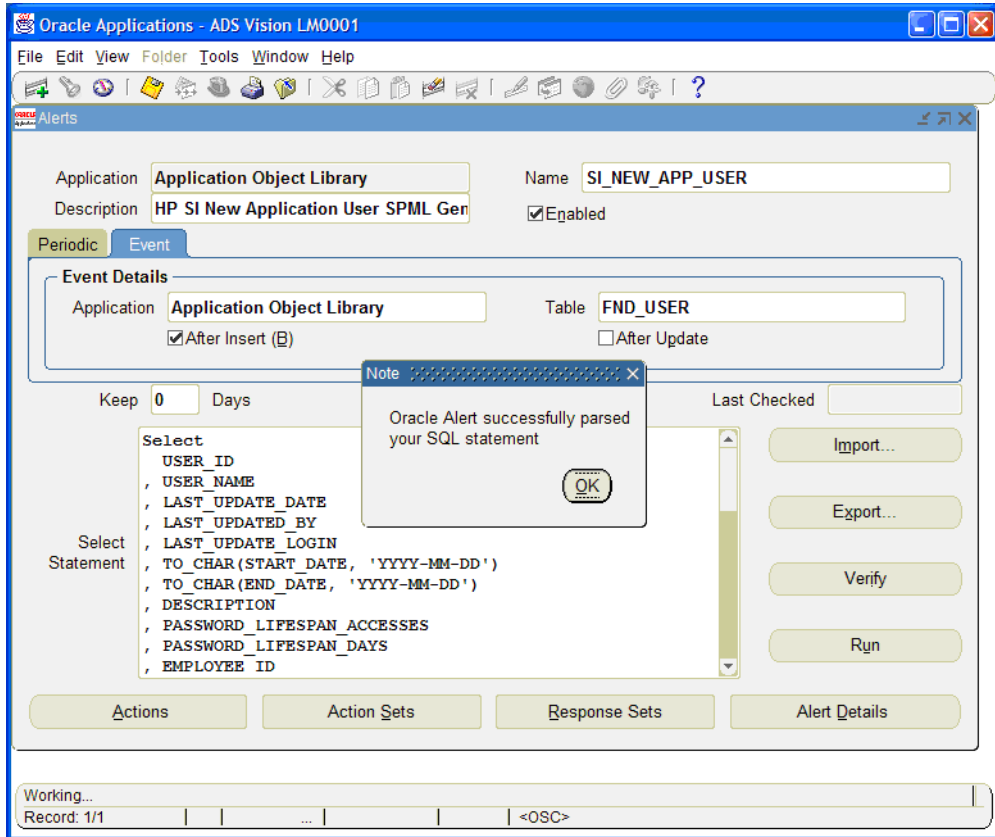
Oracle Applications - ADS Vision LM0001

File Edit View Folder Tools Window Help

?

Alerts

Application Application Object Library

Description HP SI New Application User SPML Gen

Name SI_NEW_APP_USER

☑Enabled

Periodic Event

Event Details

Application Application Object Library

Table FND_USER

☑After Insert (B)

☐After Update

Keep 0 Days

Last Checked

Select Statement

Select
USER_ID
, USER_NAME
, LAST_UPDATE_DATE
, LAST_UPDATED_BY
, LAST_UPDATE_LOGIN
, TO_CHAR(START_DATE, 'YYYY-MM-DD')
, TO_CHAR(END_DATE, 'YYYY-MM-DD')
, DESCRIPTION
, PASSWORD_LIFESPAN_ACCESSES
, PASSWORD_LIFESPAN_DAYS
, EMPLOYEE_ID

Note

Oracle Alert successfully parsed your SQL statement

OK

Import...

Export...

Verify

Run

Actions

Action Sets

Response Sets

Alert Details

Working...

Record: 1/1

...

<OSC>